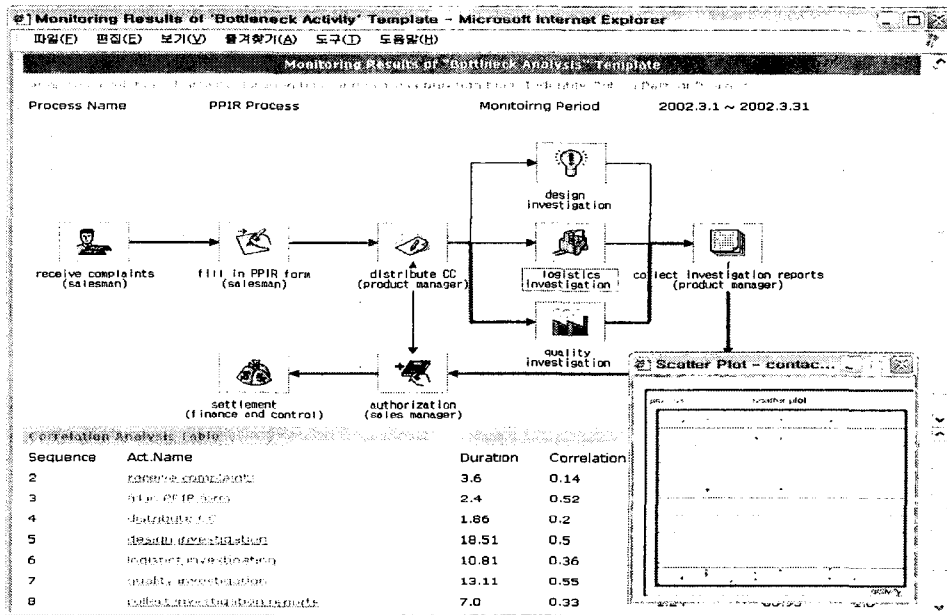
Monitoring Results of 'Bottleneck Activity' Template - Microsoft Internet Explorer

파일(F) 편집(E) 보기(V) 즐겨찾기(A) 도구(T) 도움말(H)

Monitoring Results of "Bottleneck Analysis" Template

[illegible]

Process Name PPIR Process Monitoirng Period 2002.3.1 ~ 2002.3.31

design investigation

receive complaints (salesman)

fill in PPIR form (salesman)

distribute CC (product manager)

logistics investigation

collect investigation reports (product manager)

quality investigation

settlement (finance and control)

authorization (sales manager)

Scatter Plot - contac...

scatter plot

Correlation Analysis Table

| Sequence | Act.Name | Duration | Correlation |
|---|---|---|---|
| 2 | receive complaints | 3.6 | 0.14 |
| 3 | fill in PPIR form | 2.4 | 0.52 |
| 4 | distribute CC | 1.86 | 0.2 |
| 5 | design investigation | 18.51 | 0.5 |
| 6 | logistics investigation | 10.81 | 0.36 |
| 7 | quality investigation | 13.11 | 0.55 |
| 8 | collect investigation reports | 7.0 | 0.33 |